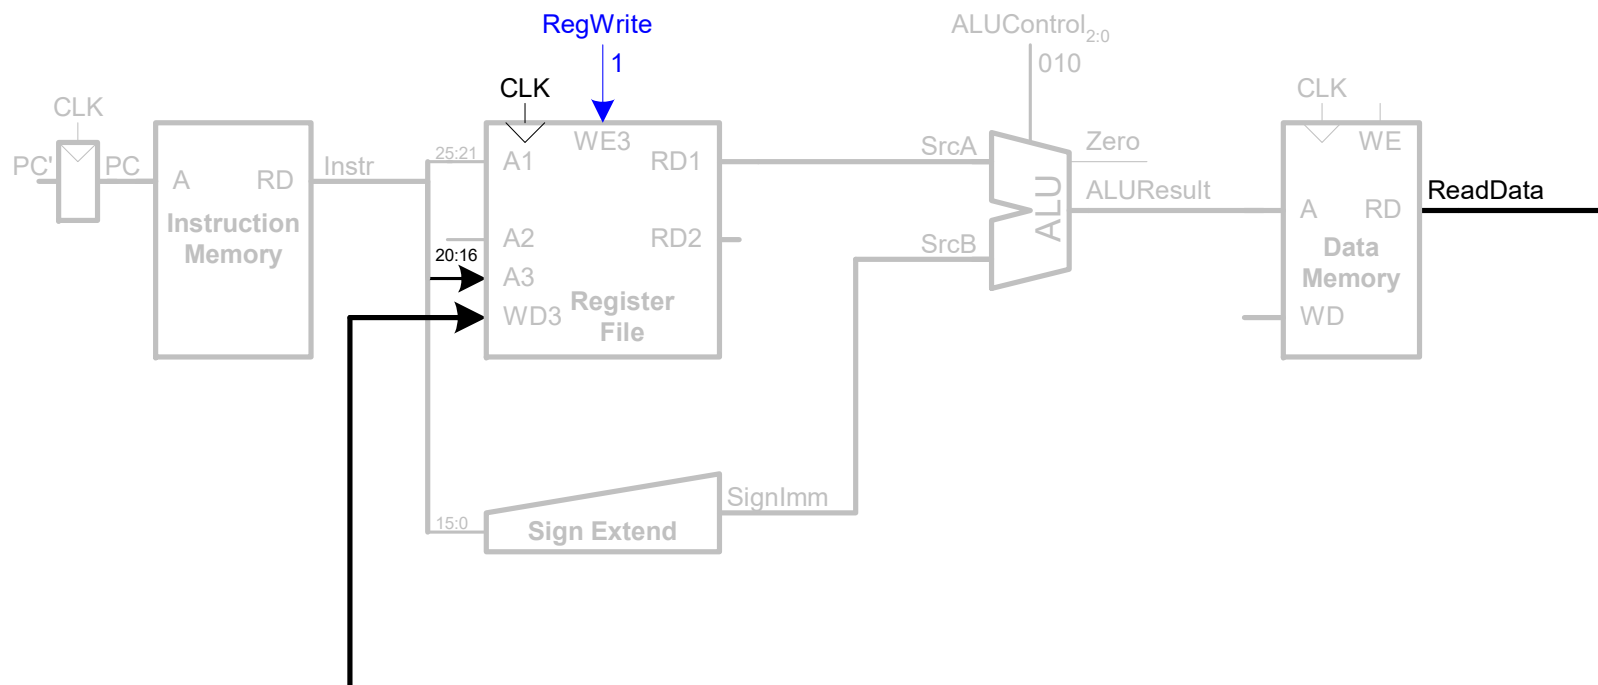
RegWrite
1
ALUControl$_{2:0}$
010
CLK
CLK
CLK
PC'
PC
A
RD
Instruction Memory
Instr
25:21
A1
WE3
RD1
SrcA
Zero
A2
RD2
20:16
A3
WD3
Register File
SrcB
ALU
ALUResult
WE
A
RD
Data Memory
WD
ReadData
SignImm
15:0
Sign Extend